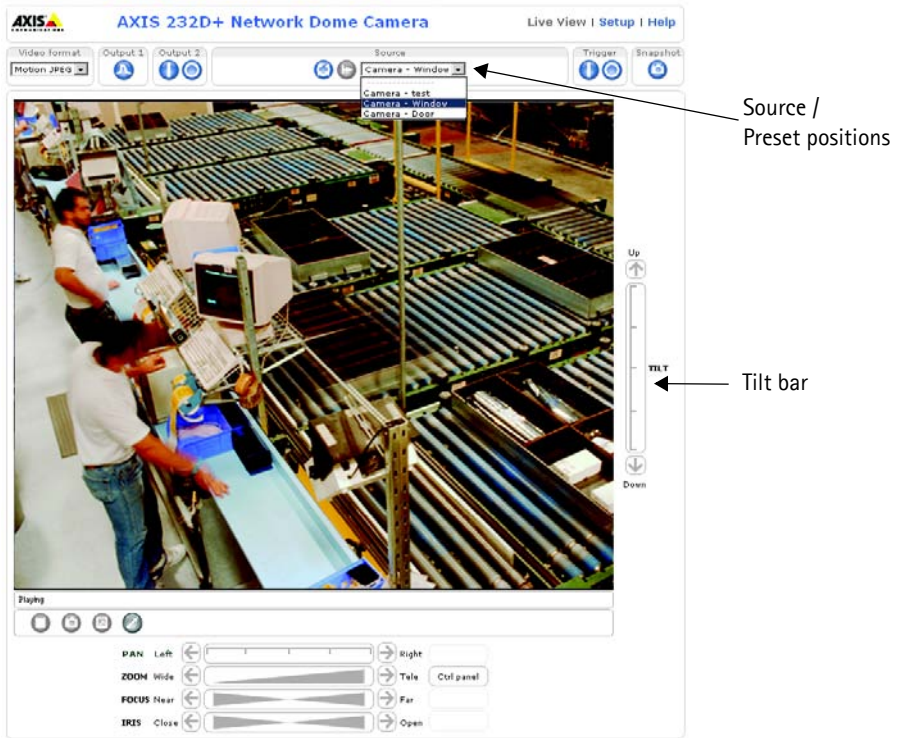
AXIS COMMUNICATIONS

AXIS 232D+ Network Dome Camera

Live View | Setup | Help

Video format
Motion JPEG

Output 1

Output 2

Source
Camera - Window
Camera - test
Camera - Window
Camera - Door

Trigger

Snapshot

Source / Preset positions

Up

TILT

Down

Tilt bar

Playing

PAN Left Right

ZOOM Wide Tele Ctrl panel

FOCUS Near Far

IRIS Close Open